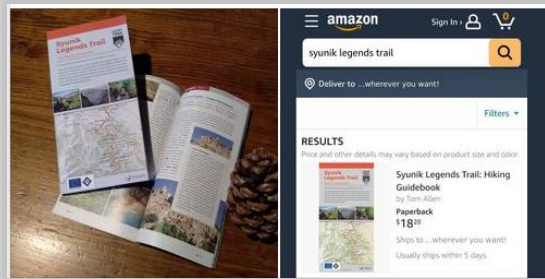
Syunik Legends Trail

amazon

Sign In ›

0

syunik legends trail

Deliver to ...wherever you want!

Filters

RESULTS

Price and other details may vary based on product size and color.

Syunik Legends Trail

Syunik Legends Trail: Hiking Guidebook

by Tom Allen

Paperback

$18^{20}$

Ships to ...wherever you want!

Usually ships within 5 days.